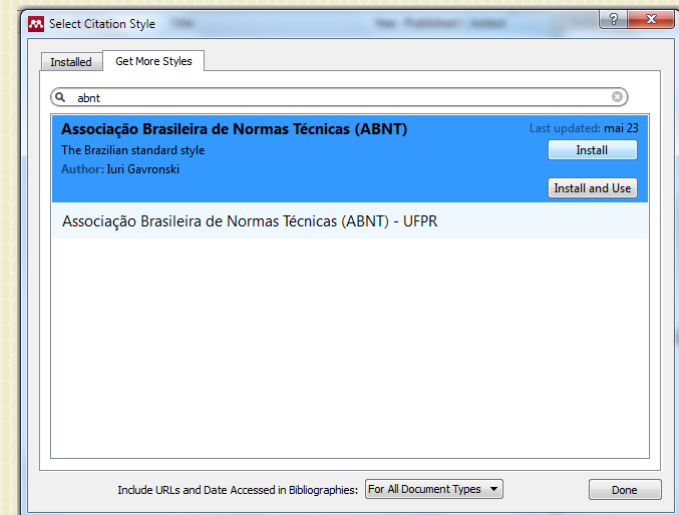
Select Citation Style

?

Installed

Get More Styles

abnt

Associação Brasileira de Normas Técnicas (ABNT)

Last updated: mai 23

The Brazilian standard style

Install

Author: Iuri Gavronski

Install and Use

Associação Brasileira de Normas Técnicas (ABNT) - UFPR

Include URLs and Date Accessed in Bibliographies:

For All Document Types

Done